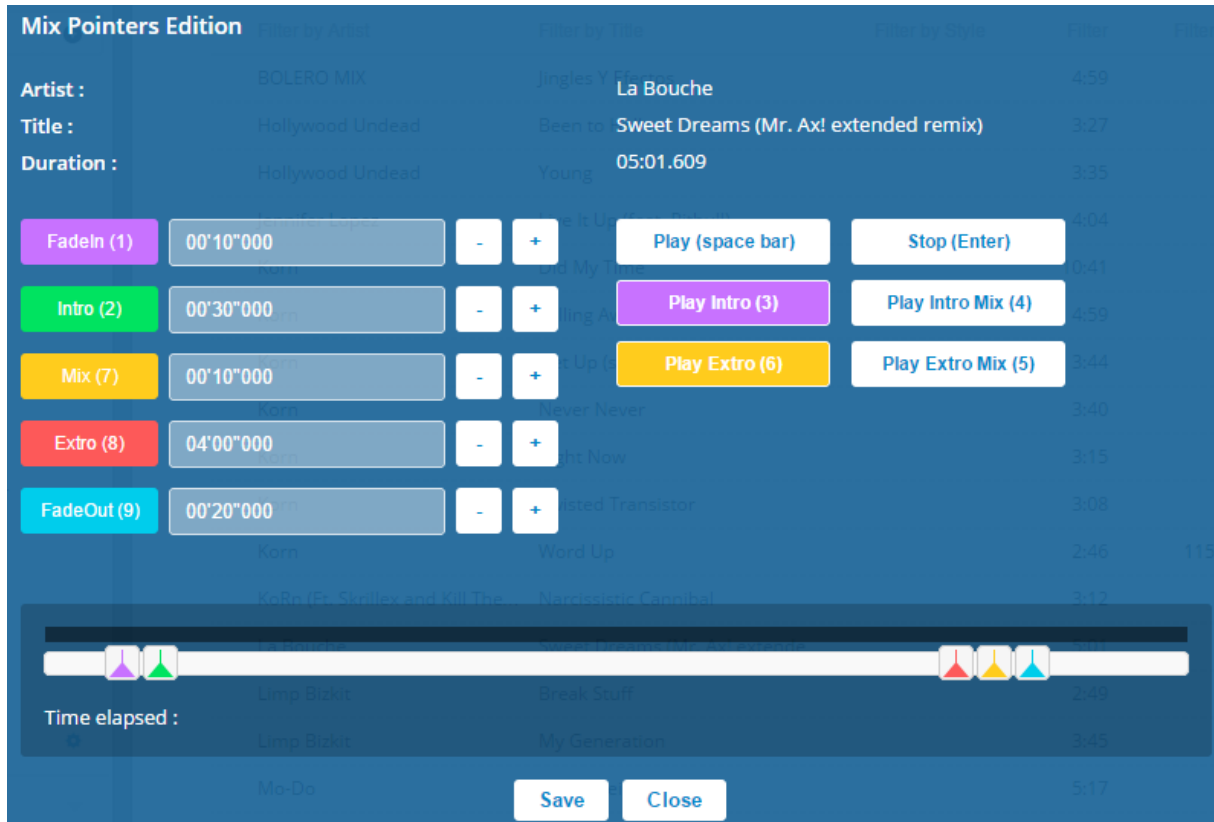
Mix Pointers Edition

Artist :
Title :
Duration :

La Bouche
Sweet Dreams (Mr. Ax! extended remix)
05:01.609

FadeIn (1) 00'10"000 - +
Intro (2) 00'30"000 - +
Mix (7) 00'10"000 - +
Extro (8) 04'00"000 - +
FadeOut (9) 00'20"000 - +

Play (space bar)
Stop (Enter)
Play Intro (3)
Play Intro Mix (4)
Play Extro (6)
Play Extro Mix (5)

Time elapsed :

Save
Close